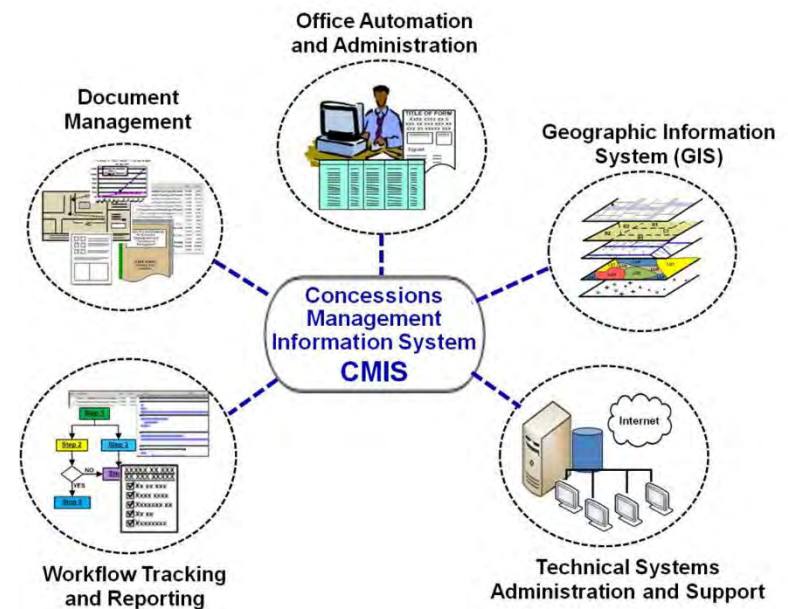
Office Automation and Administration

Document Management

Geographic Information System (GIS)

Concessions Management Information System

CMIS

Workflow Tracking and Reporting

Technical Systems Administration and Support

TITLE OF FORM

Step 1

Step 2

Step 3

NO

YES

Internet